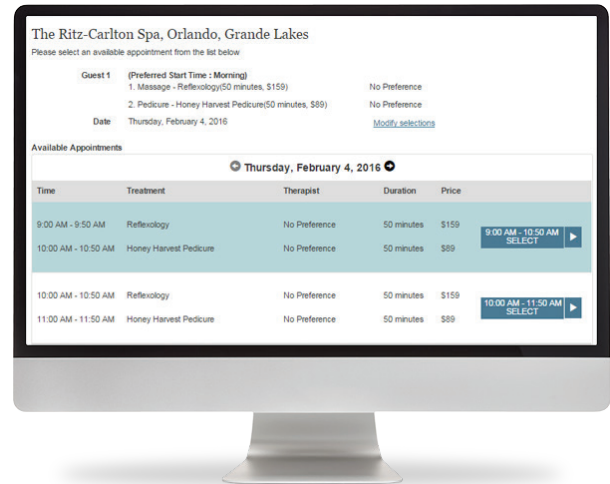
The Ritz-Carlton Spa, Orlando, Grande Lakes

Please select an available appointment from the list below

Guest 1 (Preferred Start Time : Morning)
1. Massage - Reflexology(50 minutes, $159) No Preference
2. Pedicure - Honey Harvest Pedicure(50 minutes, $89) No Preference

Date Thursday, February 4, 2016 Modify selections

Available Appointments

Thursday, February 4, 2016

| Time | Treatment | Therapist | Duration | Price | |
|---|---|---|---|---|---|
| 9:00 AM - 9:50 AM | Reflexology | No Preference | 50 minutes | $159 | 9:00 AM - 10:50 AM SELECT |
| 10:00 AM - 10:50 AM | Honey Harvest Pedicure | No Preference | 50 minutes | $89 | |
| 10:00 AM - 10:50 AM | Reflexology | No Preference | 50 minutes | $159 | 10:00 AM - 11:50 AM SELECT |
| 11:00 AM - 11:50 AM | Honey Harvest Pedicure | No Preference | 50 minutes | $89 | |